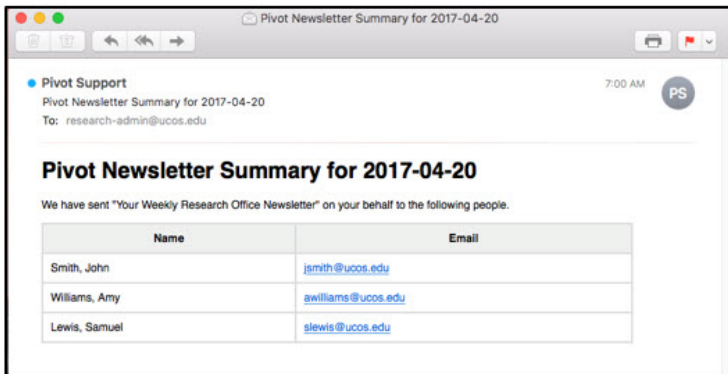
Pivot Newsletter Summary for 2017-04-20

Pivot Support
Pivot Newsletter Summary for 2017-04-20
To: research-admin@ucos.edu

7:00 AM

PS

Pivot Newsletter Summary for 2017-04-20

We have sent "Your Weekly Research Office Newsletter" on your behalf to the following people.

| Name | Email |
|---|---|
| Smith, John | jsmith@ucos.edu |
| Williams, Amy | awilliams@ucos.edu |
| Lewis, Samuel | slewis@ucos.edu |